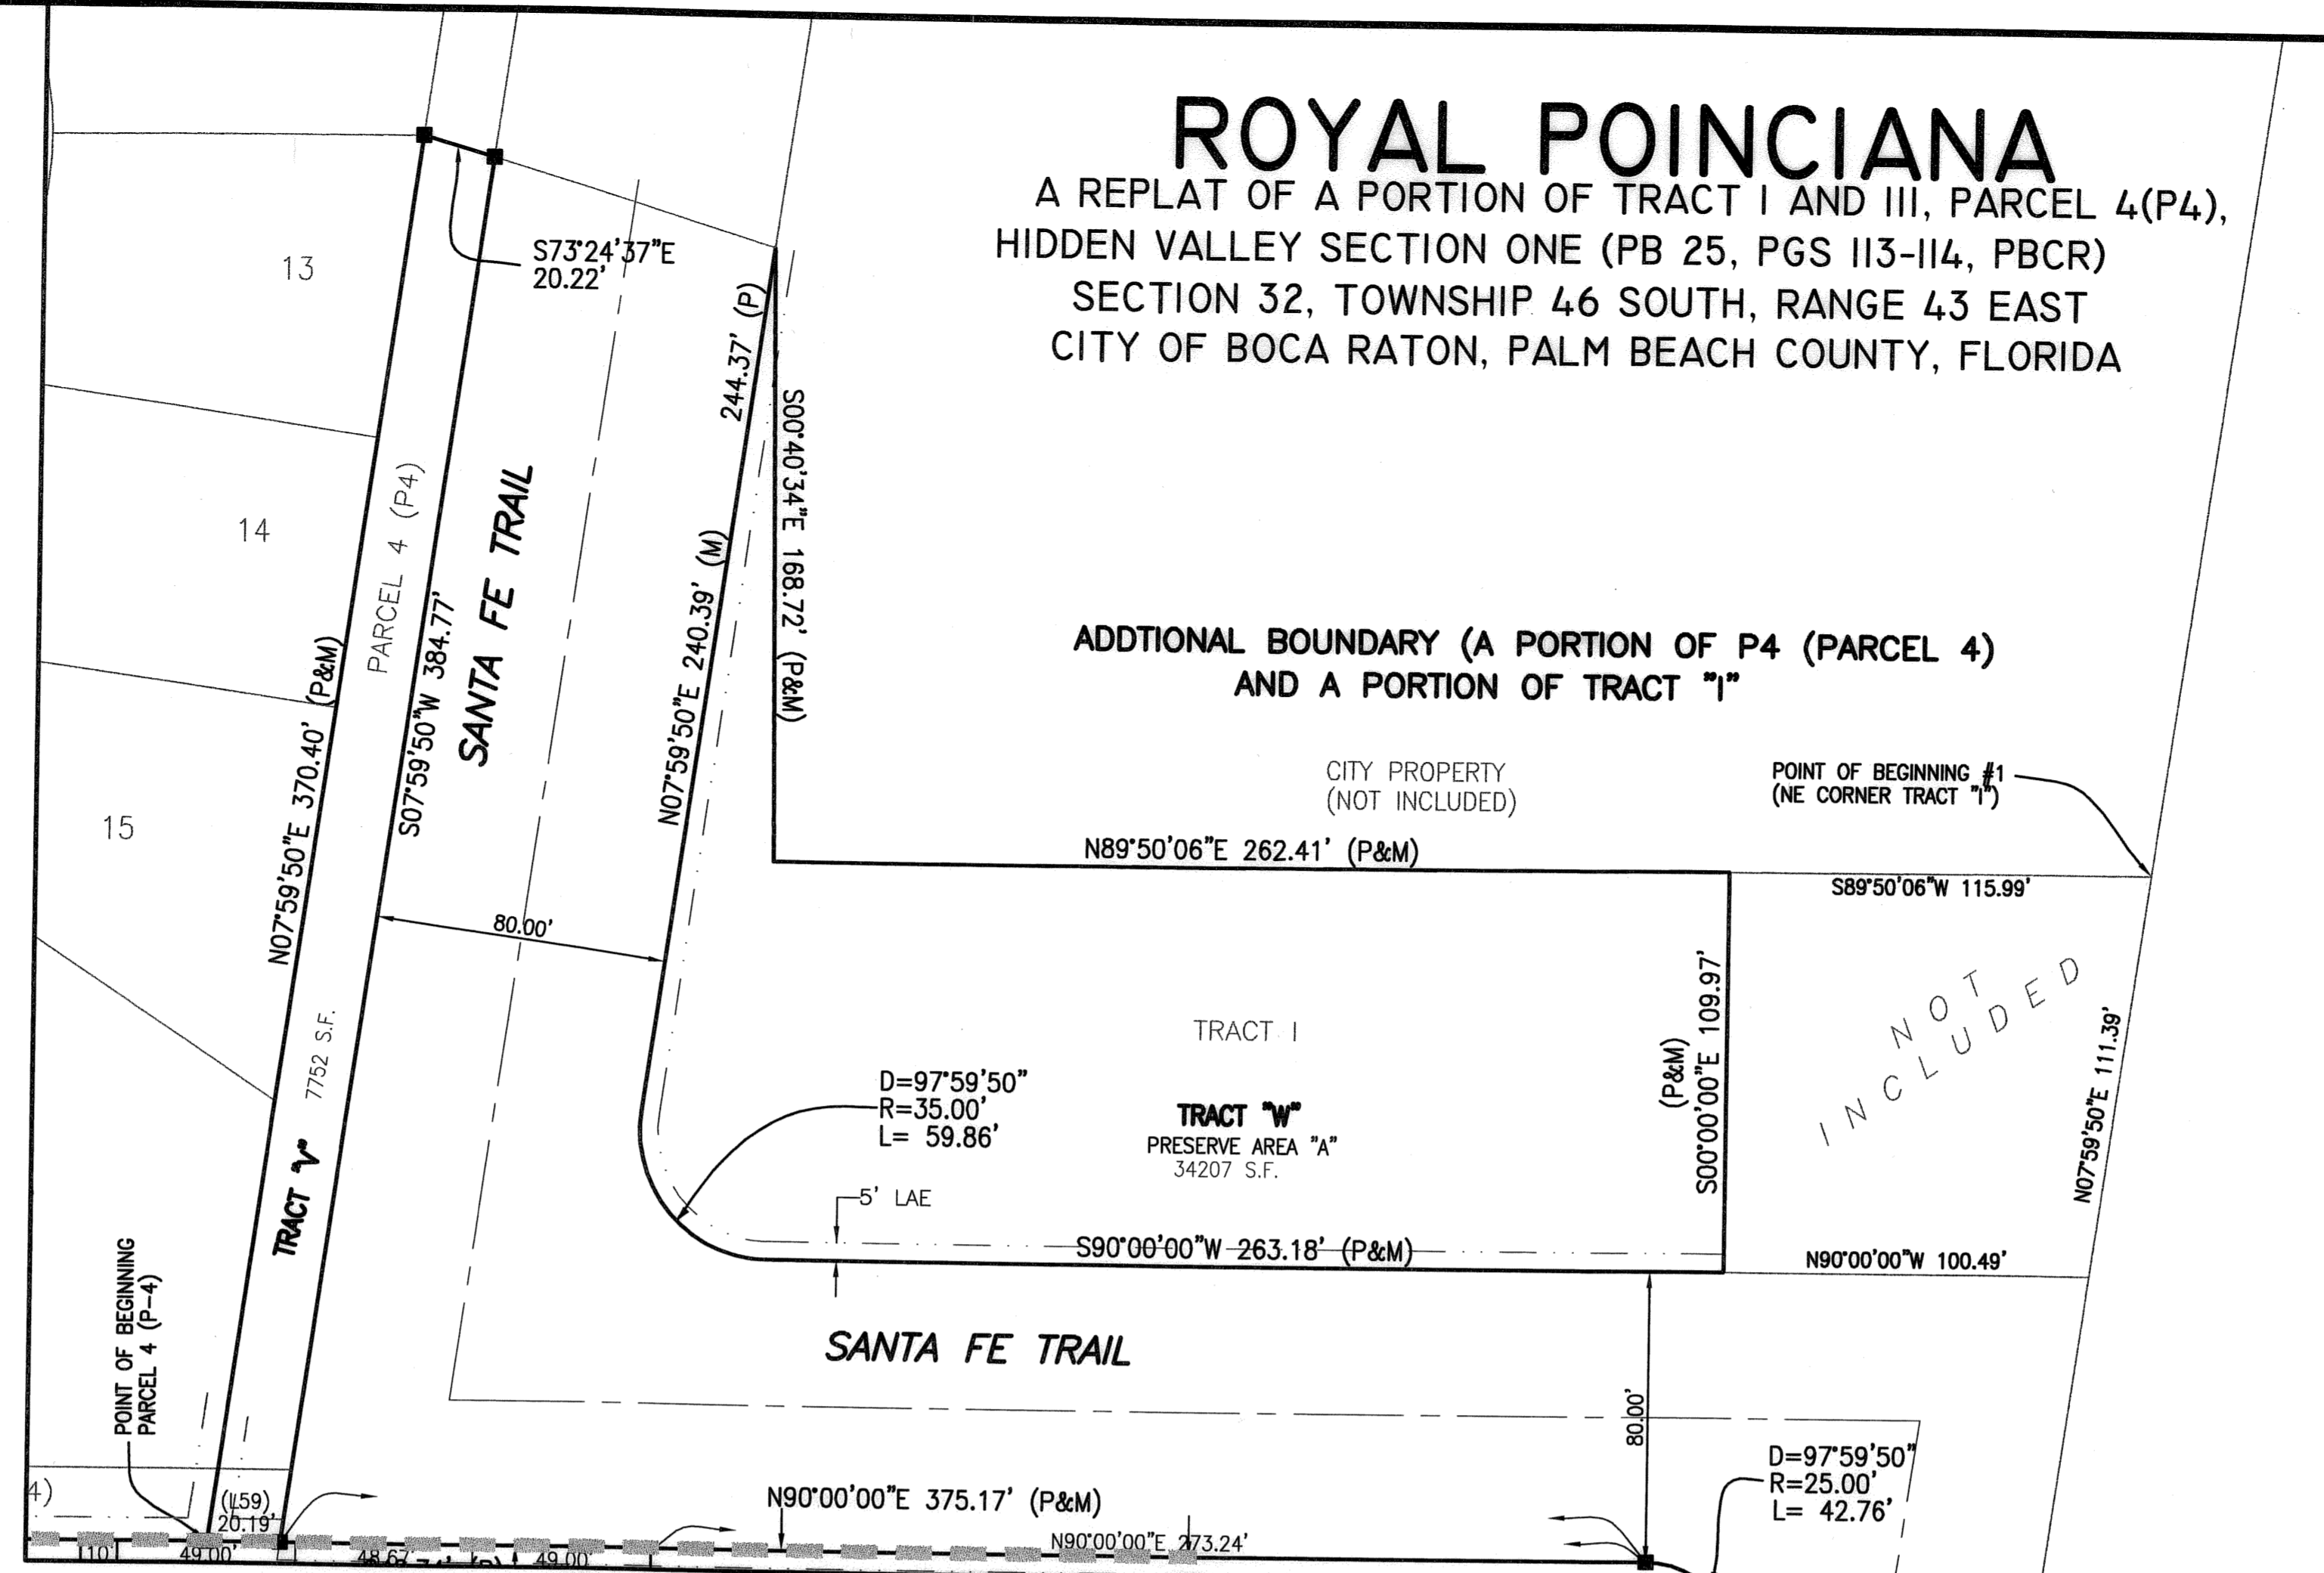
ROYAL POINCIANA
A REPLAT OF A PORTION OF TRACT I AND III, PARCEL 4(P4), HIDDEN VALLEY SECTION ONE (PB 25, PGS 113-114, PBCR)
SECTION 32, TOWNSHIP 46 SOUTH, RANGE 43 EAST
CITY OF BOCA RATON, PALM BEACH COUNTY, FLORIDA

13

S73°24'37"E
20.22'

14

15

PARCEL 4 (P4)

SANTA FE TRAIL

N07°59'50"E 370.40' (P&M)

S07°59'50"W 384.77'

244.37' (P)

N07°59'50"E 240.39' (M)

S00°40'34"E 168.72' (P&M)

ADDTIONAL BOUNDARY (A PORTION OF P4 (PARCEL 4) AND A PORTION OF TRACT "I"

CITY PROPERTY
(NOT INCLUDED)

POINT OF BEGINNING #1
(NE CORNER TRACT "I")

N89°50'06"E 262.41' (P&M)

S89°50'06"W 115.99'

80.00'

TRACT I

(P&M)
S00°00'00"E 109.97'

NOT INCLUDED

N07°59'50"E 111.39'

7752 S.F.

TRACT "V"

D=97°59'50"
R=35.00'
L= 59.86'

TRACT "W"
PRESERVE AREA "A"
34207 S.F.

5' LAE

S90°00'00"W 263.18' (P&M)

N90°00'00"W 100.49'

POINT OF BEGINNING
PARCEL 4 (P-4)

SANTA FE TRAIL

80.00'

D=97°59'50"
R=25.00'
L= 42.76'

4)

(L59)
20.19'

N90°00'00"E 375.17' (P&M)

N90°00'00"E 273.24'

L10

49.00'

48.67

49.00'